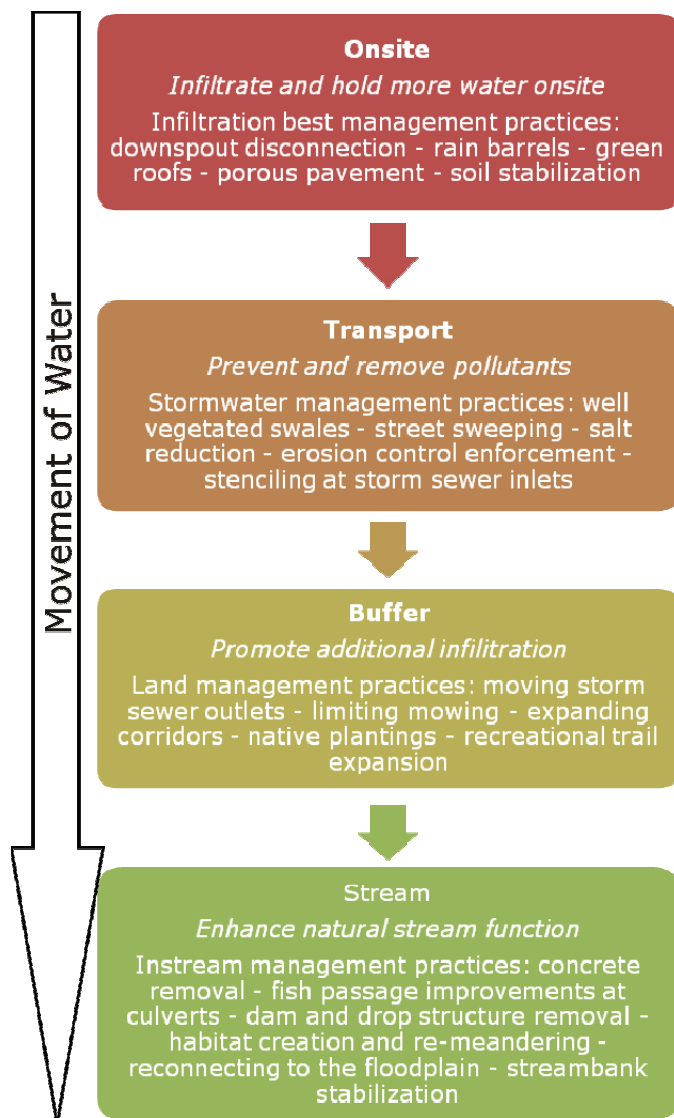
Movement of Water

Onsite

*Infiltrate and hold more water onsite*

Infiltration best management practices: downspout disconnection - rain barrels - green roofs - porous pavement - soil stabilization

Transport

*Prevent and remove pollutants*

Stormwater management practices: well vegetated swales - street sweeping - salt reduction - erosion control enforcement - stenciling at storm sewer inlets

Buffer

*Promote additional infiltration*

Land management practices: moving storm sewer outlets - limiting mowing - expanding corridors - native plantings - recreational trail expansion

Stream

*Enhance natural stream function*

Instream management practices: concrete removal - fish passage improvements at culverts - dam and drop structure removal - habitat creation and re-meandering - reconnecting to the floodplain - streambank stabilization